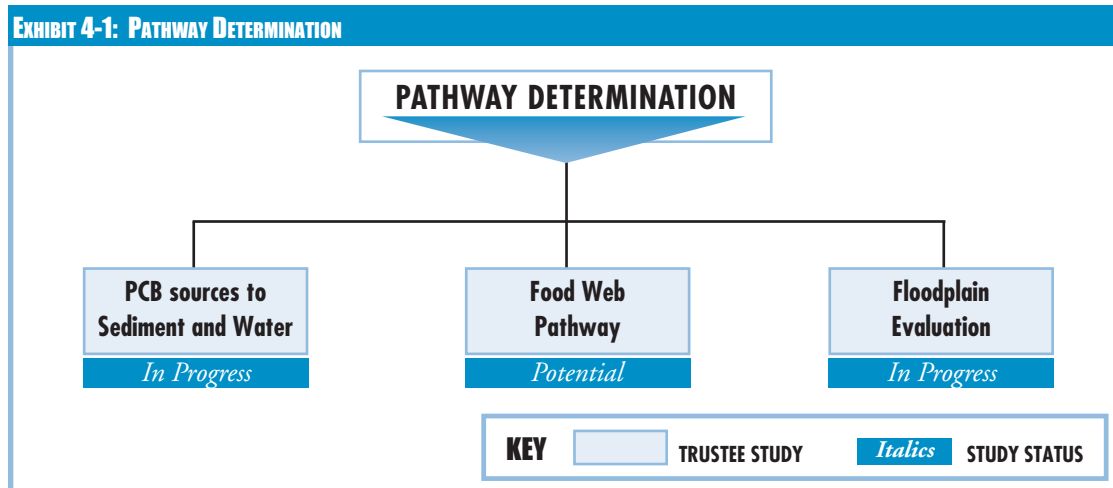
EXHIBIT 4-1: PATHWAY DETERMINATION

PATHWAY DETERMINATION

PCB sources to Sediment and Water

In Progress

Food Web Pathway

Potential

Floodplain Evaluation

In Progress

KEY

TRUSTEE STUDY

Italics

STUDY STATUS